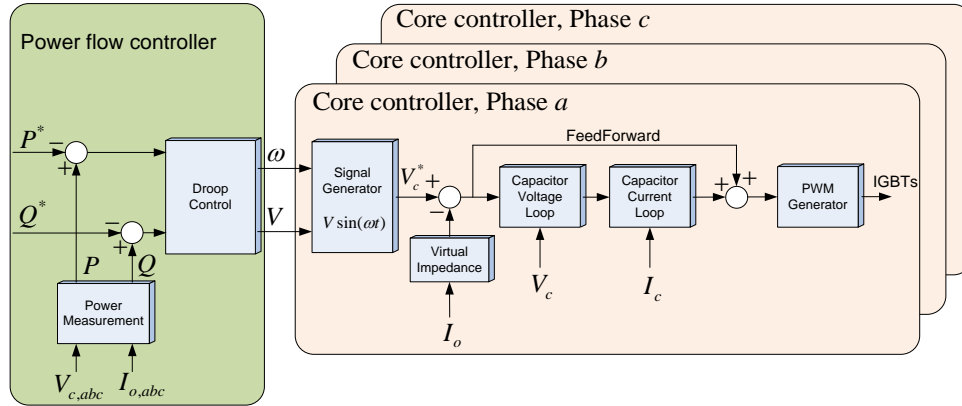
Core controller, Phase $c$

Core controller, Phase $b$

Core controller, Phase $a$

Power flow controller

$P^*$ −

+

$Q^*$

−

+

$P$

$Q$

Power Measurement

$V_{c,abc}$

$I_{o,abc}$

Droop Control

$\omega$

$V$

Signal Generator

$V\sin(\omega t)$

$V_c^*$ +

−

Virtual Impedance

$I_o$

FeedForward

Capacitor Voltage Loop

$V_c$

Capacitor Current Loop

$I_c$

+ +

PWM Generator

IGBTs